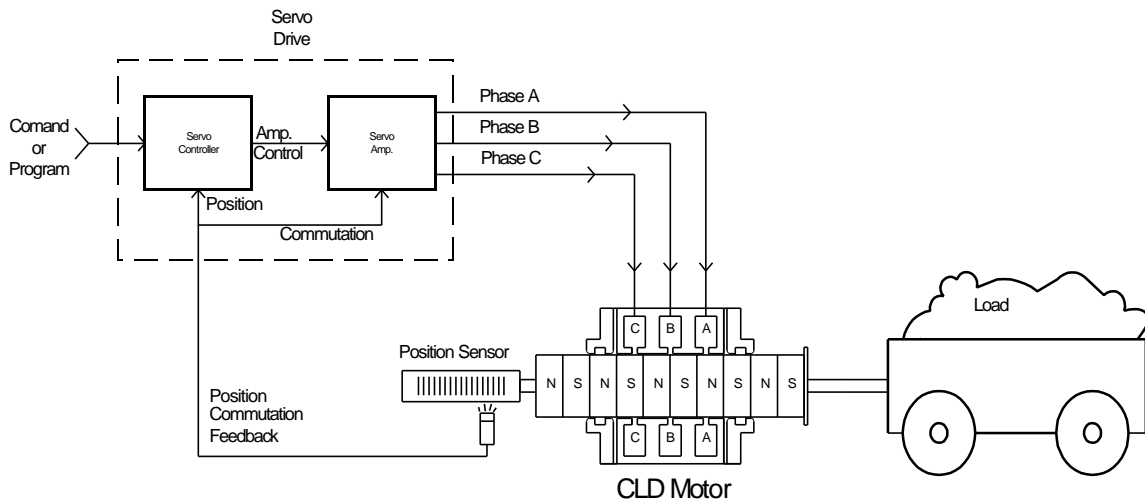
Servo Drive

Comand or Program

Servo Controller

Amp. Control

Servo Amp.

Phase A

Phase B

Phase C

Position

Commutation

C B A

Load

Position Sensor

N S N S N S N S N S

C B A

Position Commutation Feedback

CLD Motor